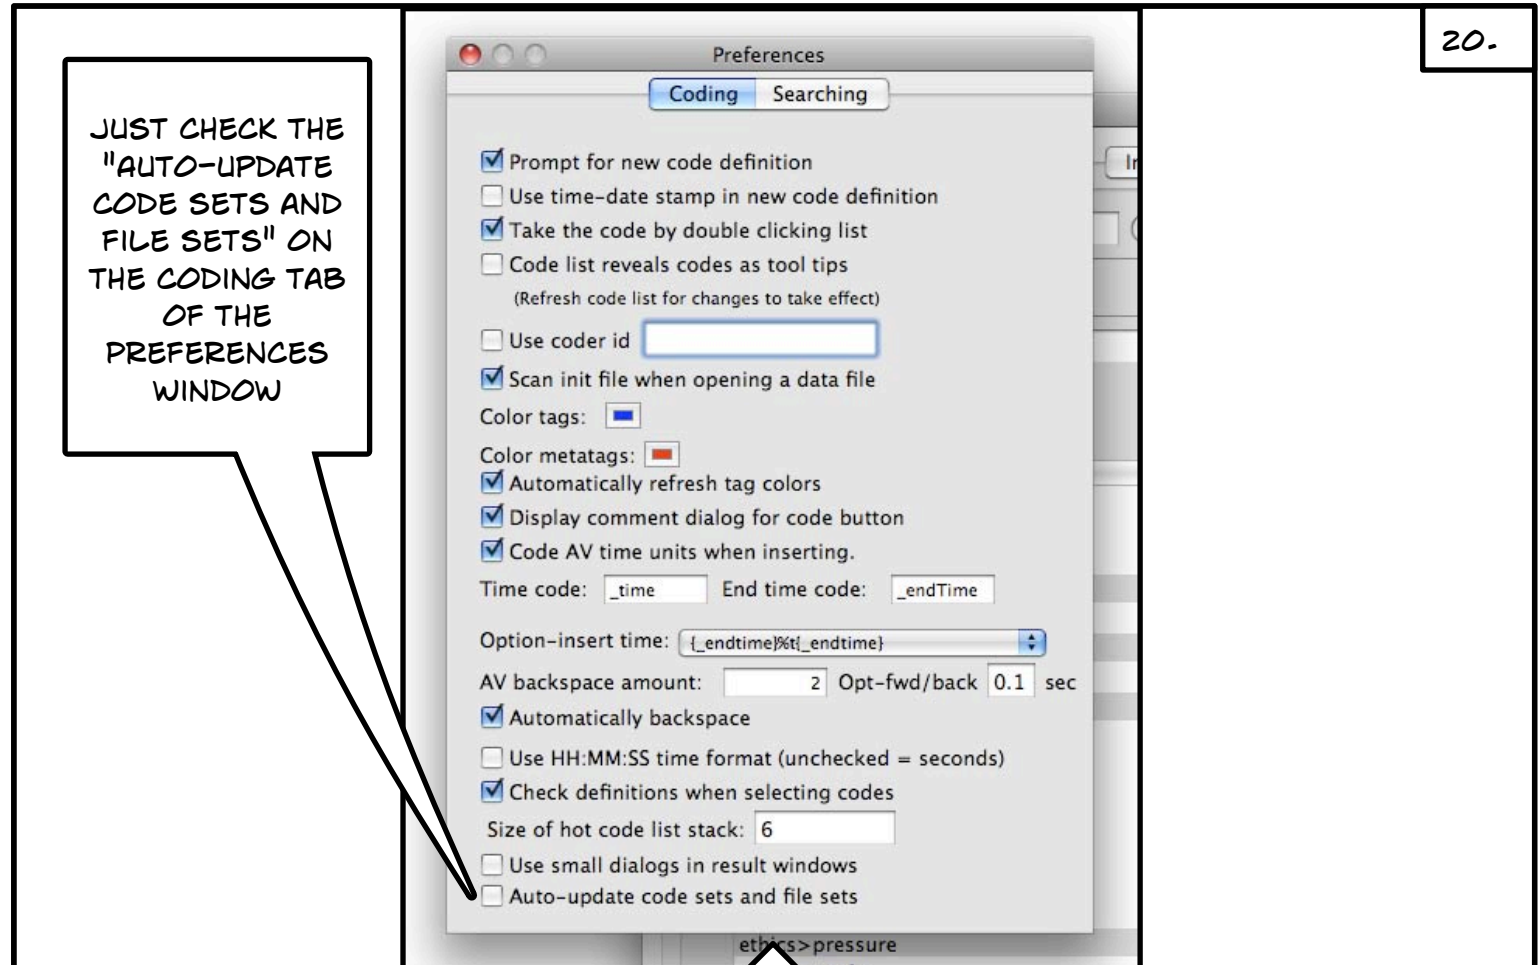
20.

JUST CHECK THE "AUTO-UPDATE CODE SETS AND FILE SETS" ON THE CODING TAB OF THE PREFERENCES WINDOW

Preferences

Coding | Searching

Prompt for new code definition
Use time-date stamp in new code definition
Take the code by double clicking list
Code list reveals codes as tool tips
(Refresh code list for changes to take effect)
Use coder id
Scan init file when opening a data file
Color tags:
Color metatags:
Automatically refresh tag colors
Display comment dialog for code button
Code AV time units when inserting.
Time code: _time End time code: _endTime
Option-insert time: {_endtime}%t{_endtime}
AV backspace amount: 2 Opt-fwd/back 0.1 sec
Automatically backspace
Use HH:MM:SS time format (unchecked = seconds)
Check definitions when selecting codes
Size of hot code list stack: 6
Use small dialogs in result windows
Auto-update code sets and file sets

ethics>pressure